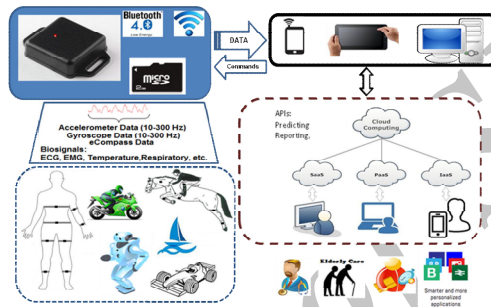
Bluetooth 4.0 Low Energy

micro SD

DATA

Commands

Accelerometer Data (10-300 Hz)
Gyroscope Data (10-300 Hz)
eCompass Data
Biosignals:
ECG, EMG, Temperature,Respiratory, etc.

APIs:
Predicting
Reporting.

Cloud Computing

SaaS

PaaS

IaaS

Elderly Care

Smarter and more personalized applications